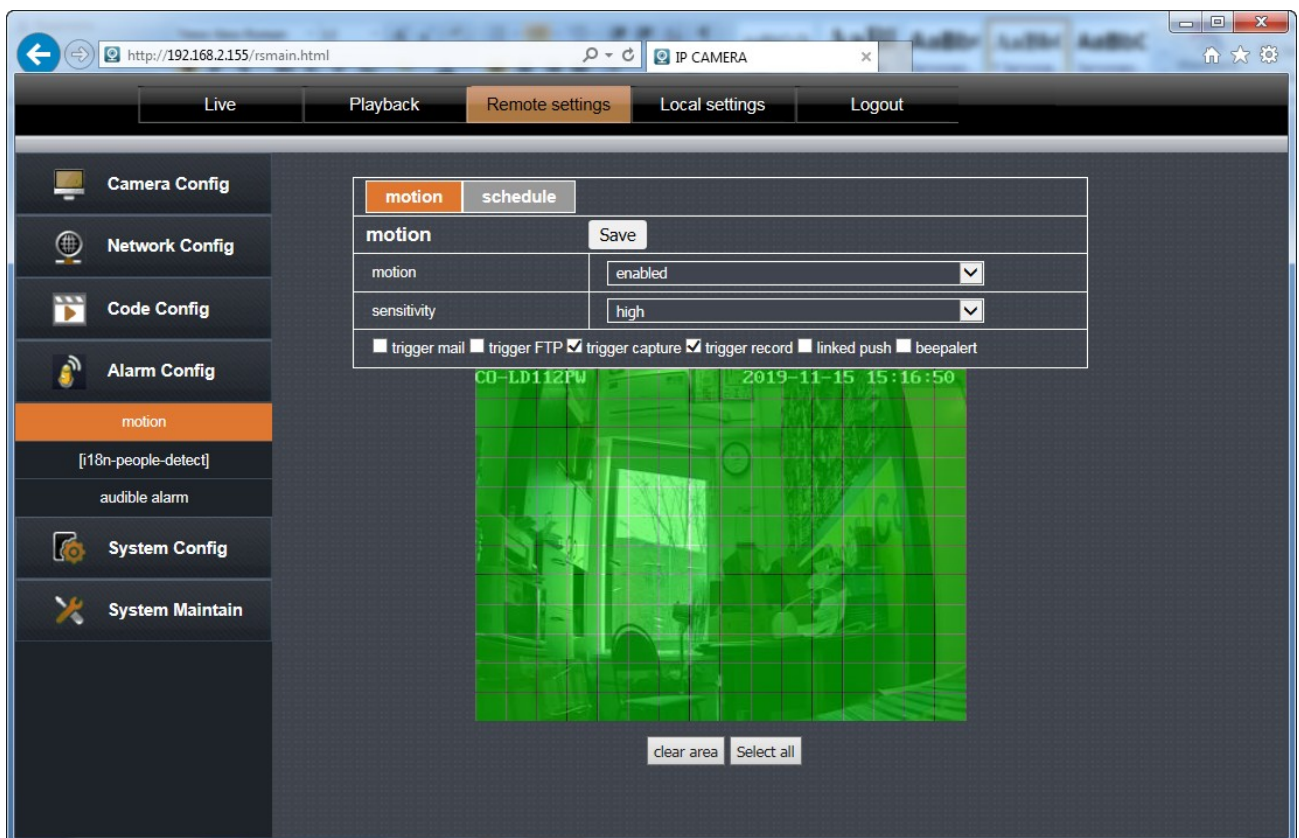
http://192.168.2.155/rsmain.html

IP CAMERA

Live Playback Remote settings Local settings Logout

Camera Config

Network Config

Code Config

Alarm Config

motion

[i18n-people-detect]

audible alarm

System Config

System Maintain

motion schedule

motion Save

| motion | enabled |
|---|---|
| sensitivity | high |

trigger mail trigger FTP ☑ trigger capture ☑ trigger record linked push beepalert

CO-LD112PW 2019-11-15 15:16:50

clear area Select all